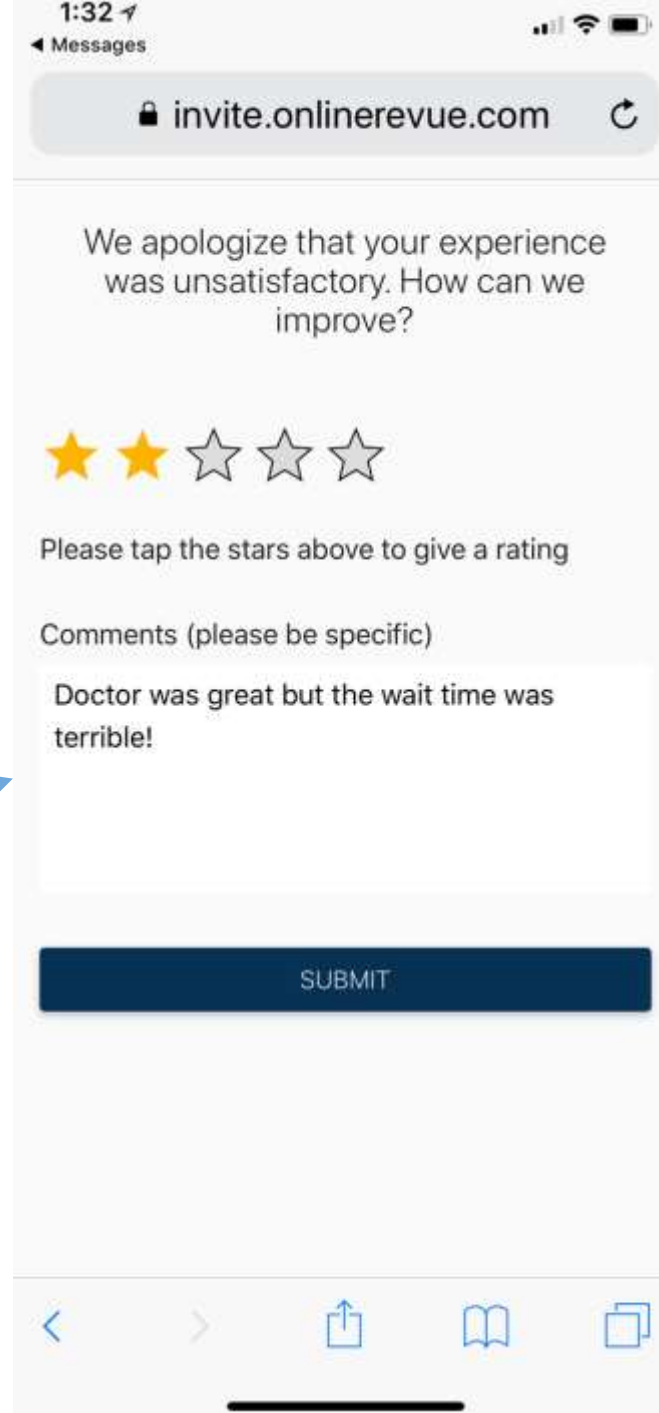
1:32
◂ Messages

invite.onlinerevue.com

We apologize that your experience was unsatisfactory. How can we improve?

Please tap the stars above to give a rating

Comments (please be specific)

Doctor was great but the wait time was terrible!

SUBMIT